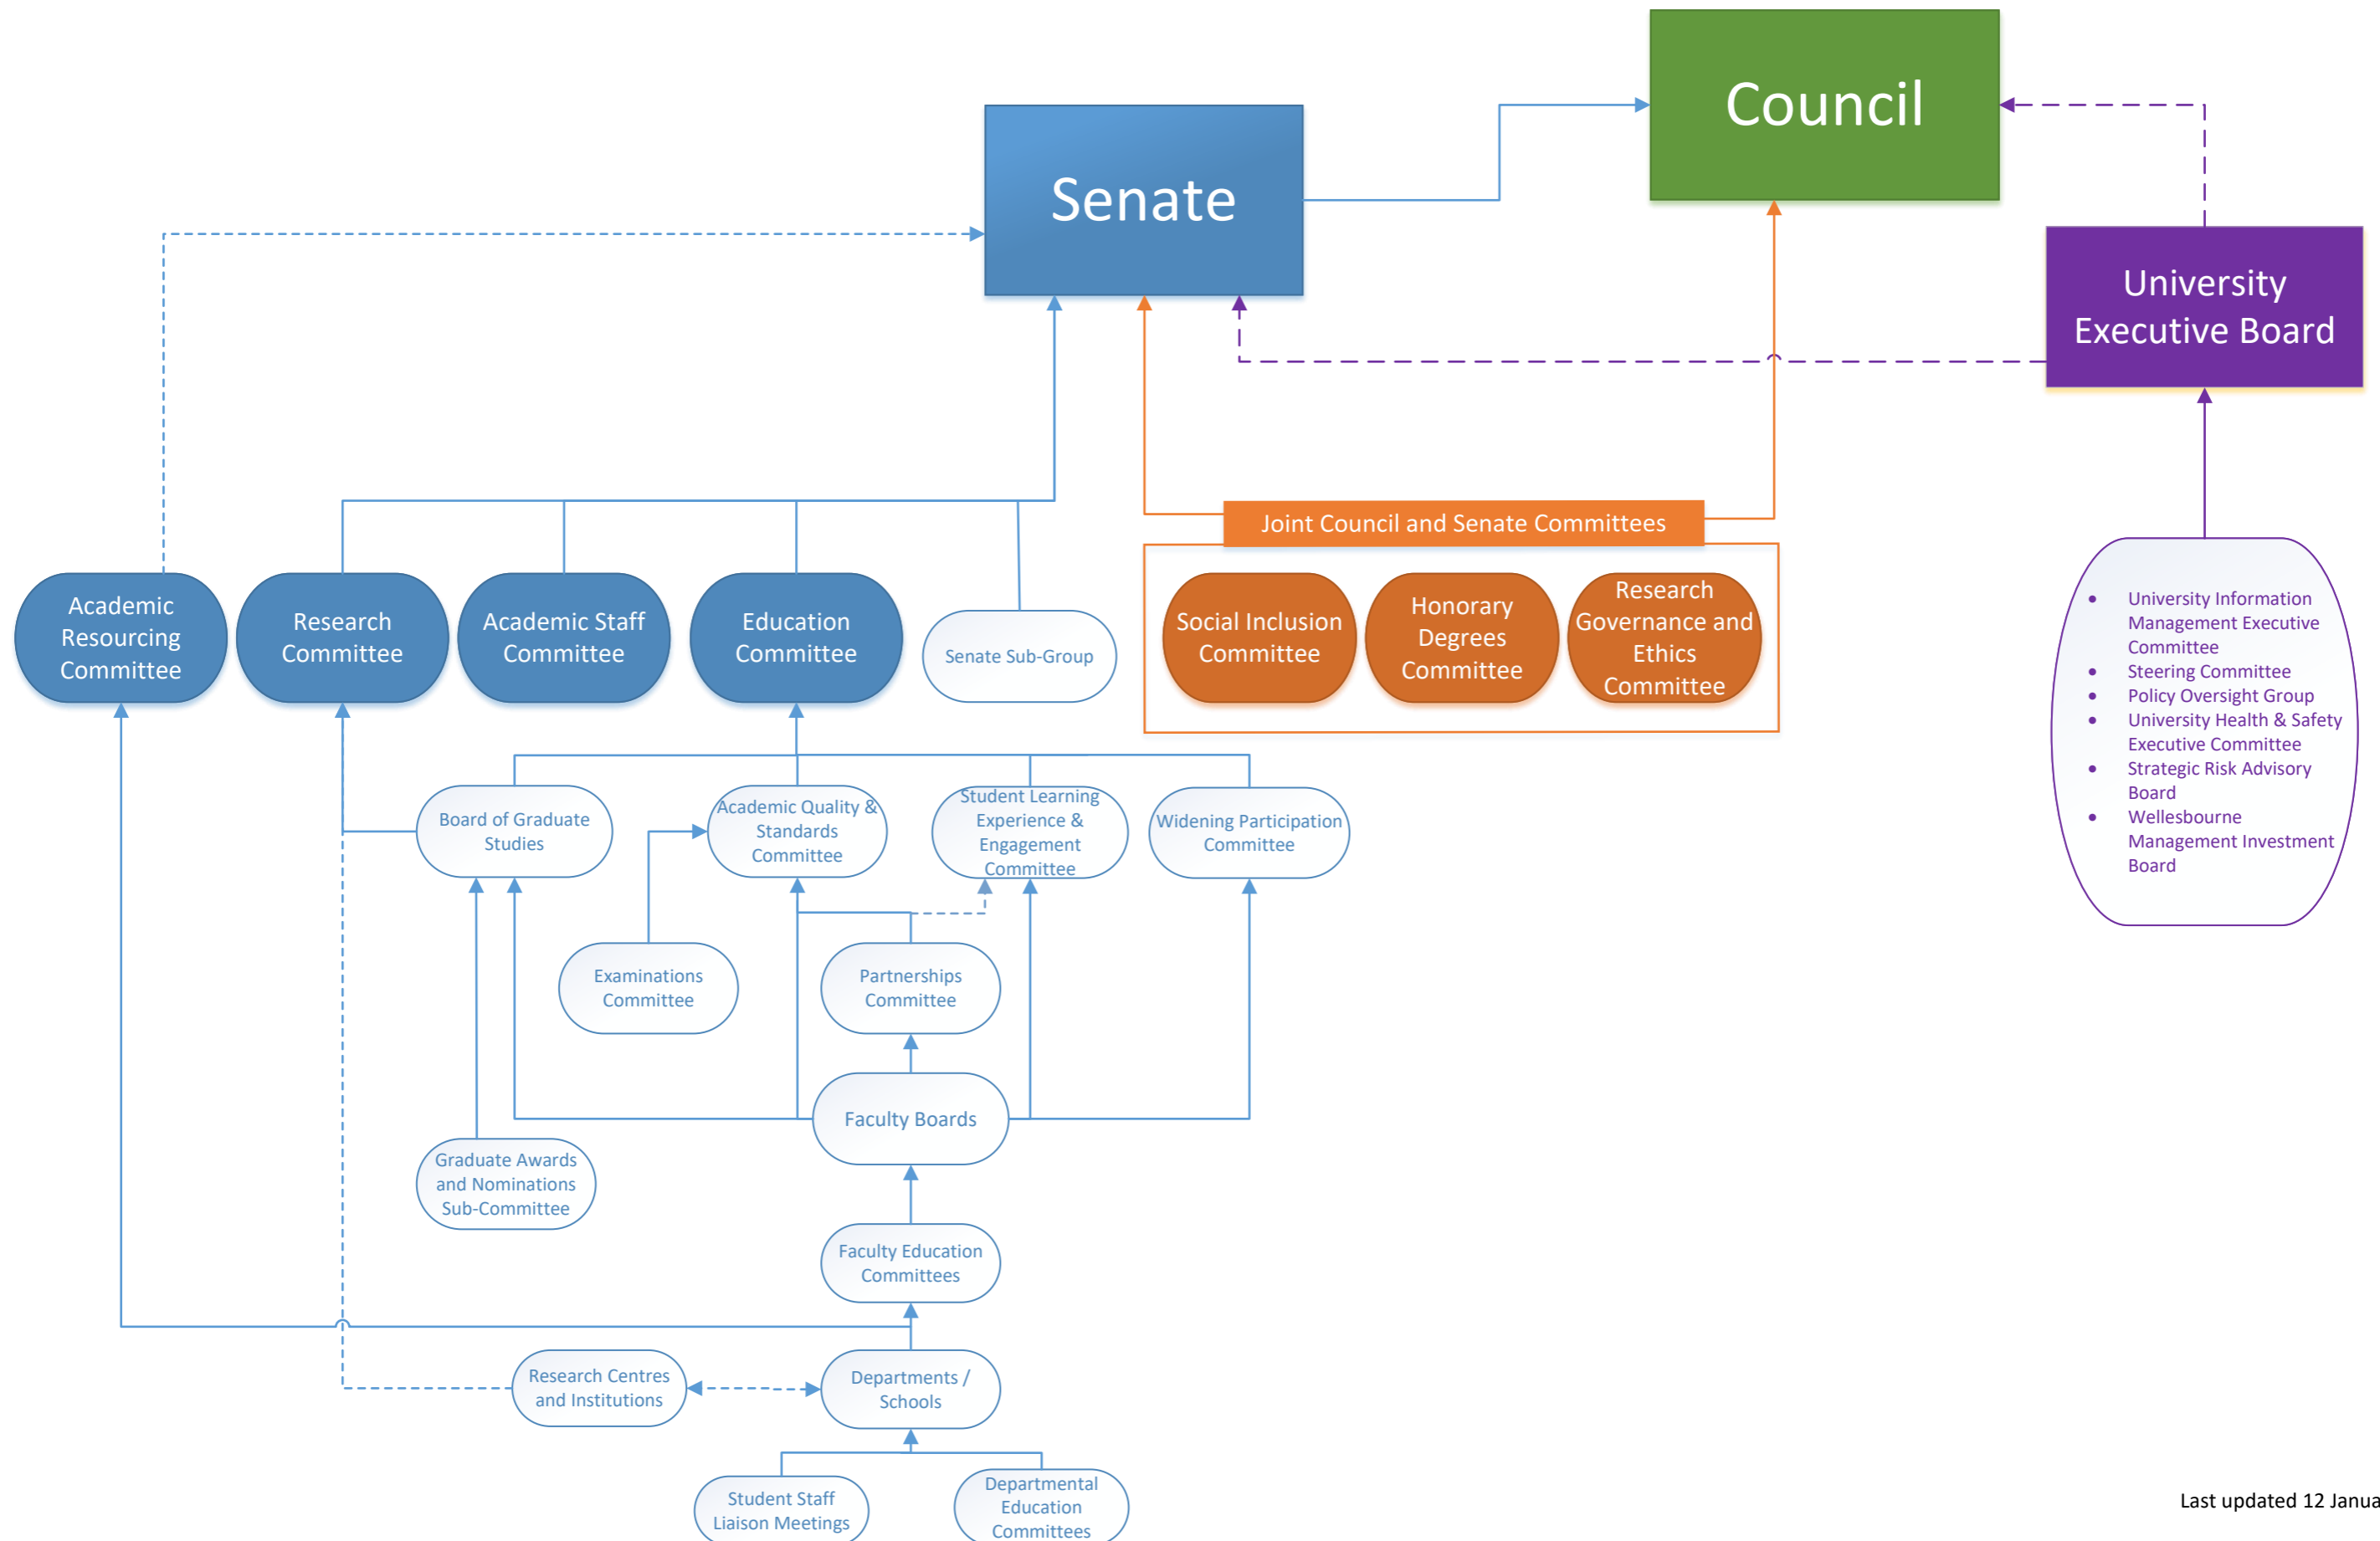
Council

Senate

University Executive Board

Joint Council and Senate Committees

Academic Resourcing Committee

Research Committee

Academic Staff Committee

Education Committee

Senate Sub-Group

Social Inclusion Committee

Honorary Degrees Committee

Research Governance and Ethics Committee

- University Information Management Executive Committee
- Steering Committee
- Policy Oversight Group
- University Health & Safety Executive Committee
- Strategic Risk Advisory Board
- Wellesbourne Management Investment Board

Board of Graduate Studies

Academic Quality & Standards Committee

Student Learning Experience & Engagement Committee

Widening Participation Committee

Examinations Committee

Partnerships Committee

Faculty Boards

Graduate Awards and Nominations Sub-Committee

Faculty Education Committees

Research Centres and Institutions

Departments / Schools

Student Staff Liaison Meetings

Departmental Education Committees

Last updated 12 Janua